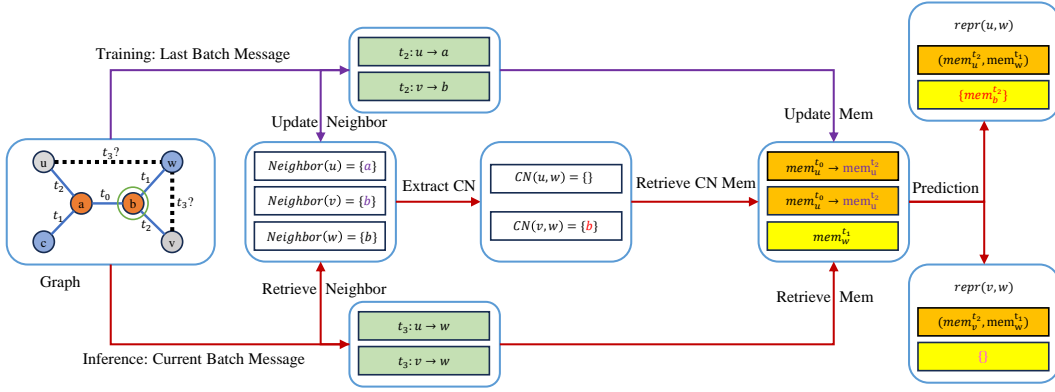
Training: Last Batch Message

$t_2: u \rightarrow a$

$t_2: v \rightarrow b$

$repr(u, w)$

$(mem_u^{t_2}, mem_w^{t_1})$

$\{mem_b^{t_2}\}$

Update Neighbor

Update Mem

u

$t_3?$

w

$t_2$

$t_0$

$t_1$

a

b

$t_3?$

$t_1$

$t_2$

c

v

Graph

$Neighbor(u) = \{a\}$

$Neighbor(v) = \{b\}$

$Neighbor(w) = \{b\}$

Extract CN

$CN(u, w) = \{\}$

$CN(v, w) = \{b\}$

Retrieve CN Mem

$mem_u^{t_0} \rightarrow mem_u^{t_2}$

$mem_u^{t_0} \rightarrow mem_u^{t_2}$

$mem_w^{t_1}$

Prediction

Retrieve Neighbor

Retrieve Mem

$t_3: u \rightarrow w$

$t_3: v \rightarrow w$

Inference: Current Batch Message

$repr(v, w)$

$(mem_v^{t_2}, mem_w^{t_1})$

$\{\}$